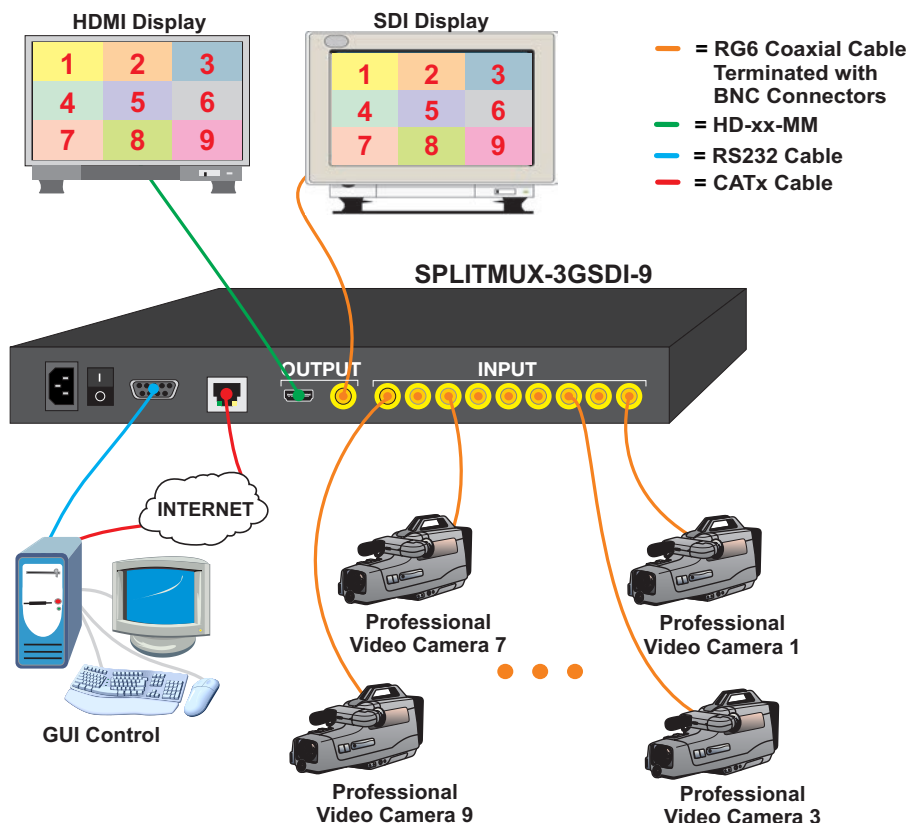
HDMI Display

| 1 | 2 | 3 |
|---|---|---|
| 4 | 5 | 6 |
| 7 | 8 | 9 |

SDI Display

| 1 | 2 | 3 |
|---|---|---|
| 4 | 5 | 6 |
| 7 | 8 | 9 |

= RG6 Coaxial Cable Terminated with BNC Connectors
= HD-xx-MM
= RS232 Cable
= CATx Cable

SPLITMUX-3GSDI-9

OUTPUT

INPUT

INTERNET

Professional Video Camera 7

Professional Video Camera 1

GUI Control

Professional Video Camera 9

Professional Video Camera 3